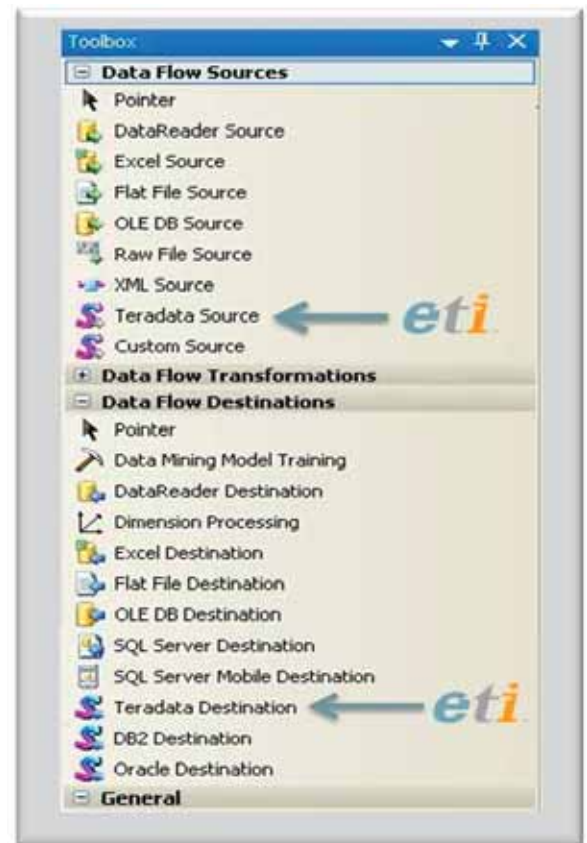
Toolbox

Data Flow Sources

Pointer

DataReader Source

Excel Source

Flat File Source

OLE DB Source

Raw File Source

XML Source

Teradata Source

eti

Custom Source

Data Flow Transformations

Data Flow Destinations

Pointer

Data Mining Model Training

DataReader Destination

Dimension Processing

Excel Destination

Flat File Destination

OLE DB Destination

SQL Server Destination

SQL Server Mobile Destination

Teradata Destination

eti

DB2 Destination

Oracle Destination

General